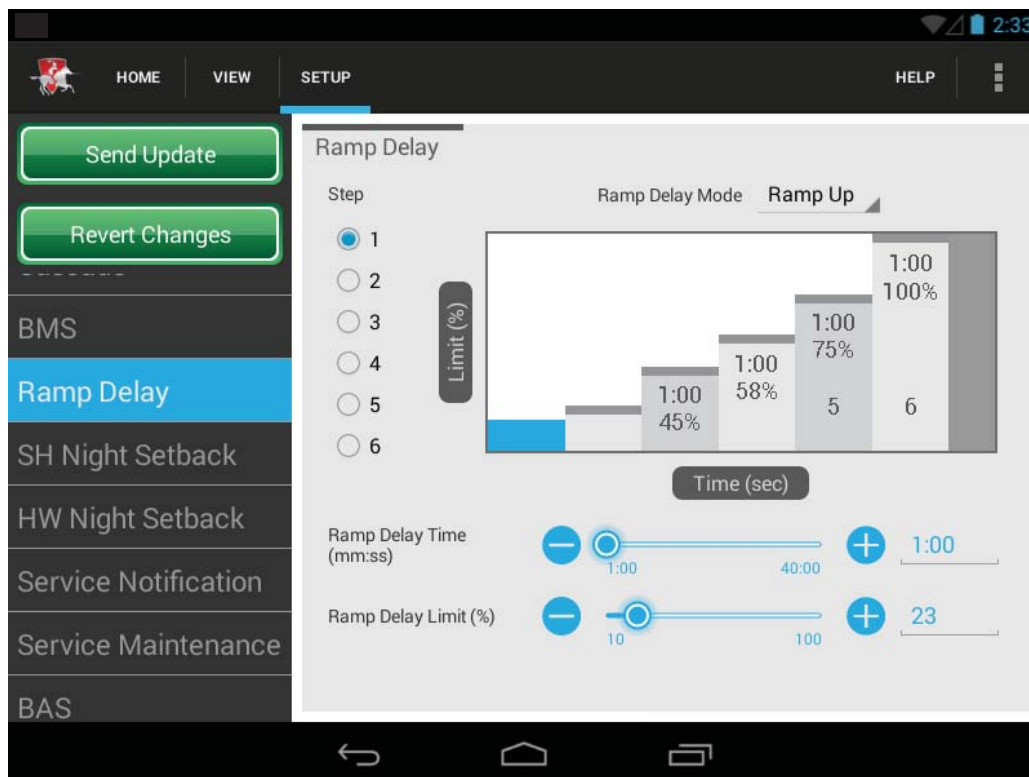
2:33

HOME VIEW SETUP HELP

Send Update

Revert Changes

BMS

Ramp Delay

SH Night Setback

HW Night Setback

Service Notification

Service Maintenance

BAS

Ramp Delay

Step

Ramp Delay Mode Ramp Up

1
2
3
4
5
6

Limit (%)

1:00 45%

1:00 58%

1:00 75% 5

1:00 100% 6

Time (sec)

Ramp Delay Time (mm:ss)

1:00 40:00

1:00

Ramp Delay Limit (%)

10 100

23